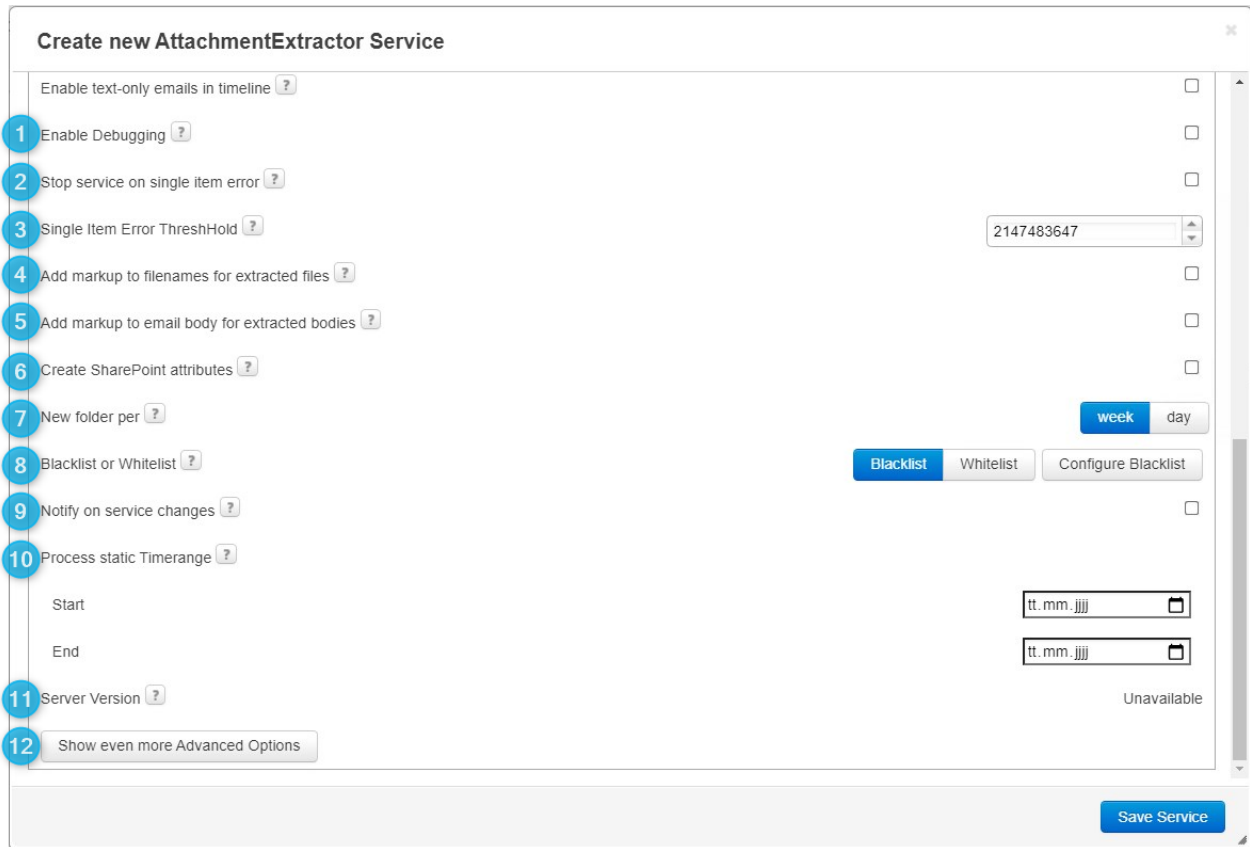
Create new AttachmentExtractor Service

×

Enable text-only emails in timeline ?

1 Enable Debugging ?

2 Stop service on single item error ?

3 Single Item Error ThreshHold ? 2147483647

4 Add markup to filenames for extracted files ?

5 Add markup to email body for extracted bodies ?

6 Create SharePoint attributes ?

7 New folder per ? week day

8 Blacklist or Whitelist ? Blacklist Whitelist Configure Blacklist

9 Notify on service changes ?

10 Process static Timerange ?

Start tt.mm.jjjj

End tt.mm.jjjj

11 Server Version ? Unavailable

12 Show even more Advanced Options

Save Service